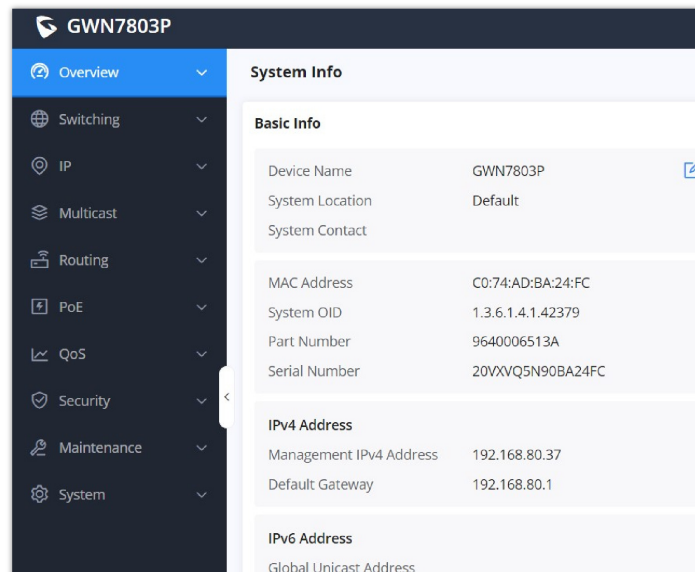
GWN7803P

Overview
Switching
IP
Multicast
Routing
PoE
QoS
Security
Maintenance
System

System Info

Basic Info

| | |
|---|---|
| Device Name | GWN7803P |
| System Location | Default |
| System Contact | |

| | |
|---|---|
| MAC Address | C0:74:AD:BA:24:FC |
| System OID | 1.3.6.1.4.1.42379 |
| Part Number | 9640006513A |
| Serial Number | 20VXVQ5N90BA24FC |

IPv4 Address

| | |
|---|---|
| Management IPv4 Address | 192.168.80.37 |
| Default Gateway | 192.168.80.1 |

IPv6 Address

Global Unicast Address